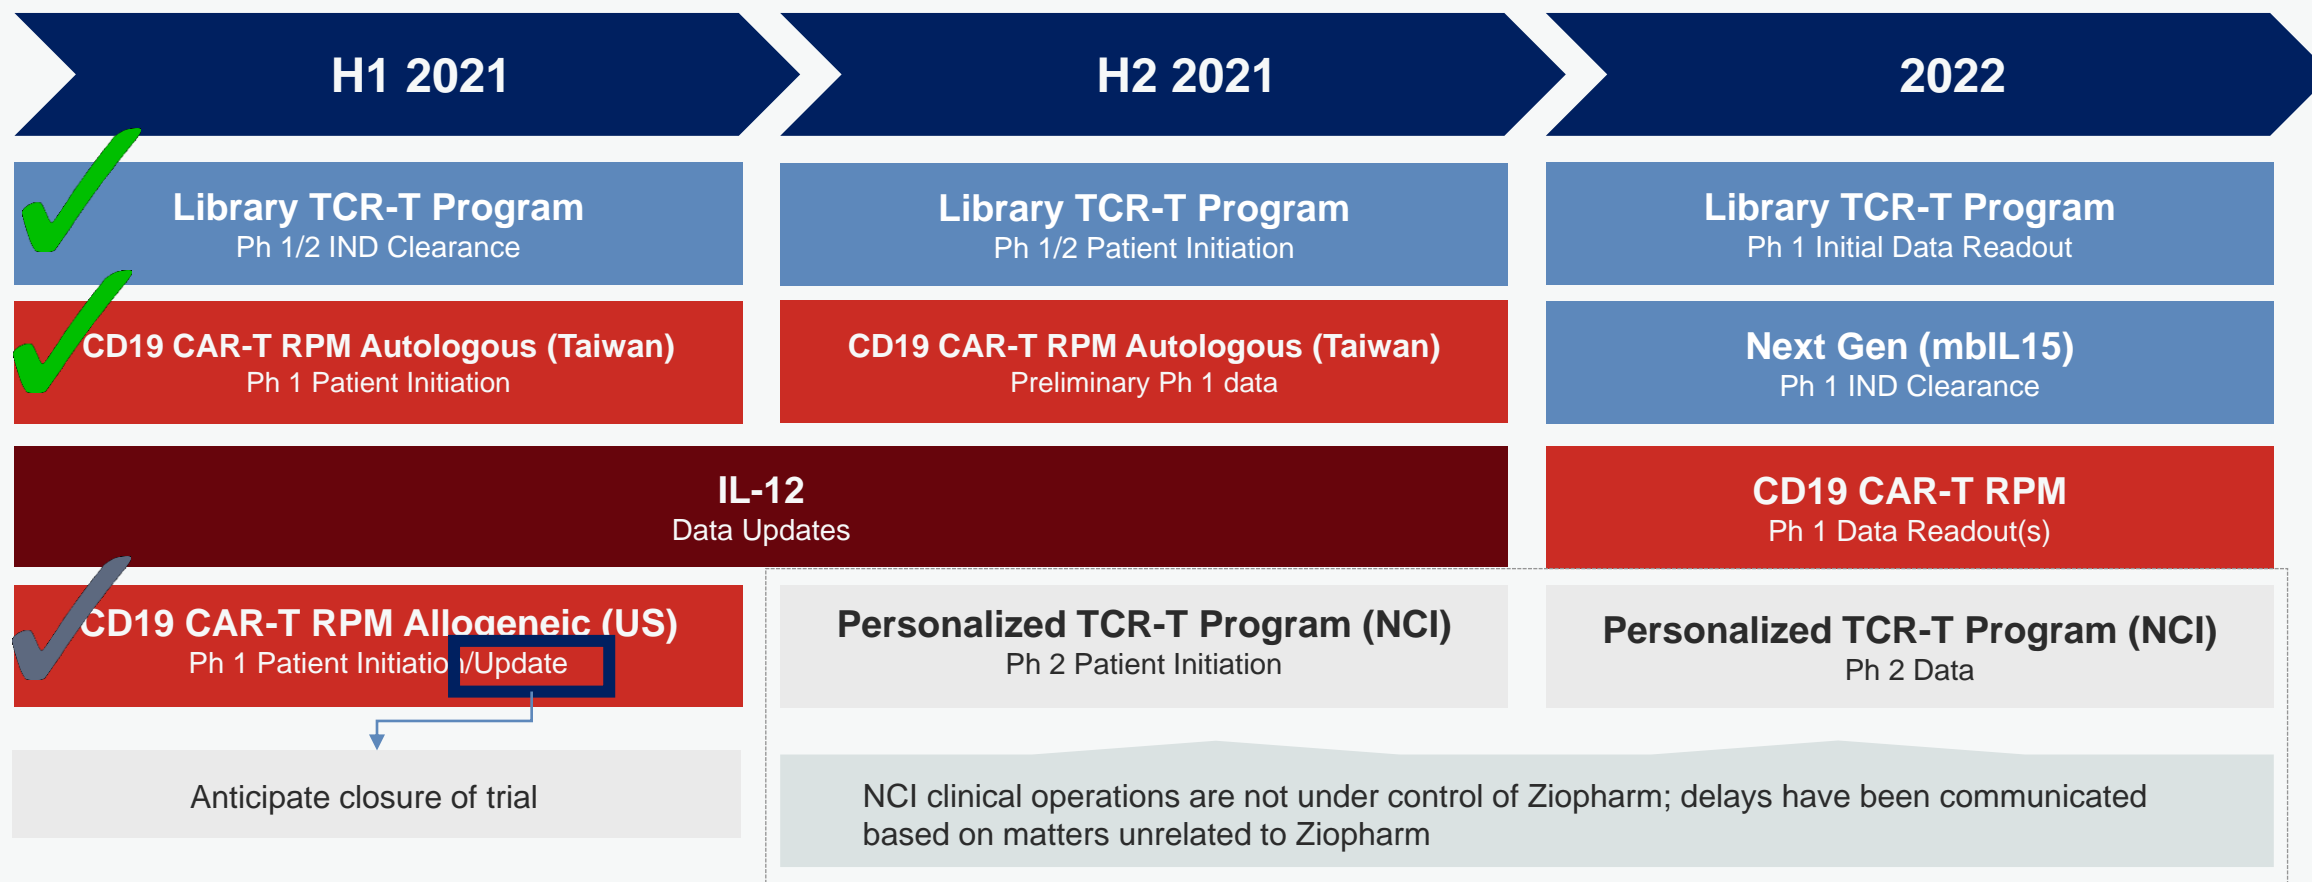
H1 2021

H2 2021

2022

Library TCR-T Program
Ph 1/2 IND Clearance

Library TCR-T Program
Ph 1/2 Patient Initiation

Library TCR-T Program
Ph 1 Initial Data Readout

CD19 CAR-T RPM Autologous (Taiwan)
Ph 1 Patient Initiation

CD19 CAR-T RPM Autologous (Taiwan)
Preliminary Ph 1 data

Next Gen (mbIL15)
Ph 1 IND Clearance

IL-12
Data Updates

CD19 CAR-T RPM
Ph 1 Data Readout(s)

CD19 CAR-T RPM Allogeneic (US)
Ph 1 Patient Initiatio /Update

Personalized TCR-T Program (NCI)
Ph 2 Patient Initiation

Personalized TCR-T Program (NCI)
Ph 2 Data

Anticipate closure of trial

NCI clinical operations are not under control of Ziopharm; delays have been communicated based on matters unrelated to Ziopharm